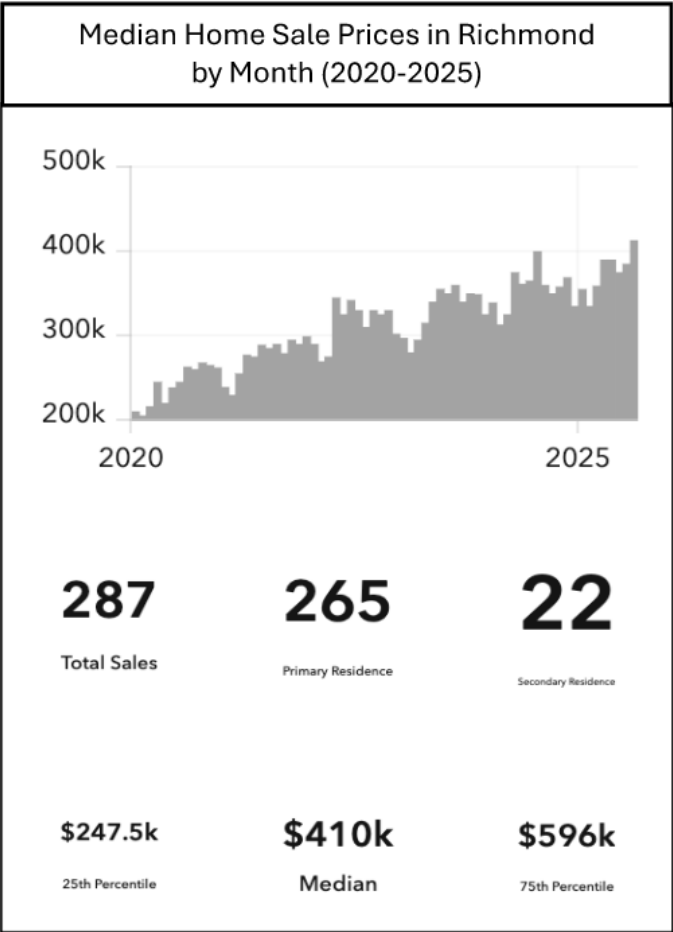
Median Home Sale Prices in Richmond by Month (2020-2025)

500k
400k
300k
200k
2020
2025

287
Total Sales

265
Primary Residence

22
Secondary Residence

$247.5k
25th Percentile

$410k
Median

$596k
75th Percentile